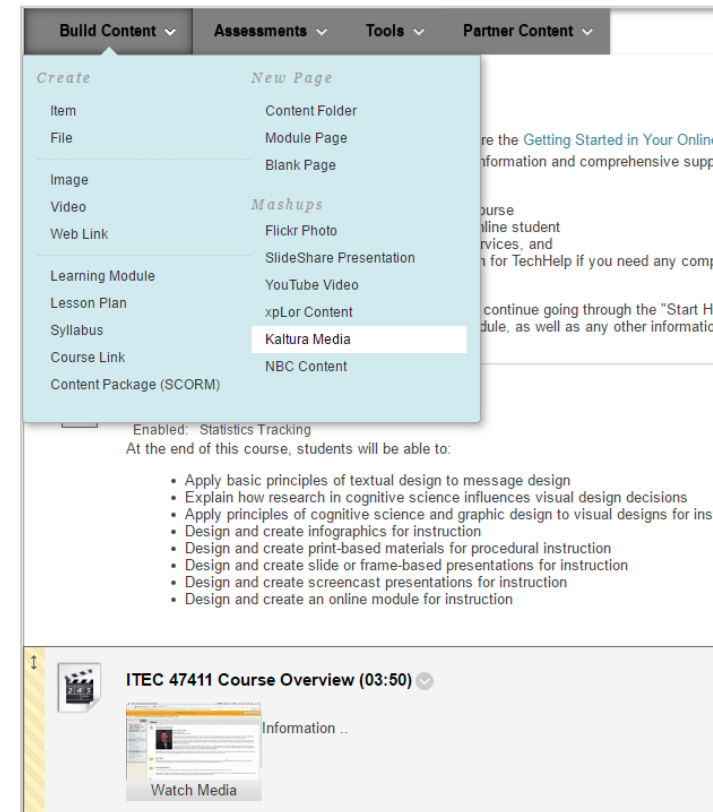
Build Content Assessments Tools Partner Content

Create
Item
File
Image
Video
Web Link
Learning Module
Lesson Plan
Syllabus
Course Link
Content Package (SCORM)

New Page
Content Folder
Module Page
Blank Page

Mashups
Flickr Photo
SlideShare Presentation
YouTube Video
xpLor Content
Kaltura Media
NBC Content

re the Getting Started in Your Onlin
nformation and comprehensive supp

urse
line student
vices, and
n for TechHelp if you need any comp

continue going through the "Start H
dule, as well as any other informati

Enabled: Statistics Tracking
At the end of this course, students will be able to:

- Apply basic principles of textual design to message design
- Explain how research in cognitive science influences visual design decisions
- Apply principles of cognitive science and graphic design to visual designs for ins
- Design and create infographics for instruction
- Design and create print-based materials for procedural instruction
- Design and create slide or frame-based presentations for instruction
- Design and create screencast presentations for instruction
- Design and create an online module for instruction

ITEC 47411 Course Overview (03:50)

Information ..

Watch Media